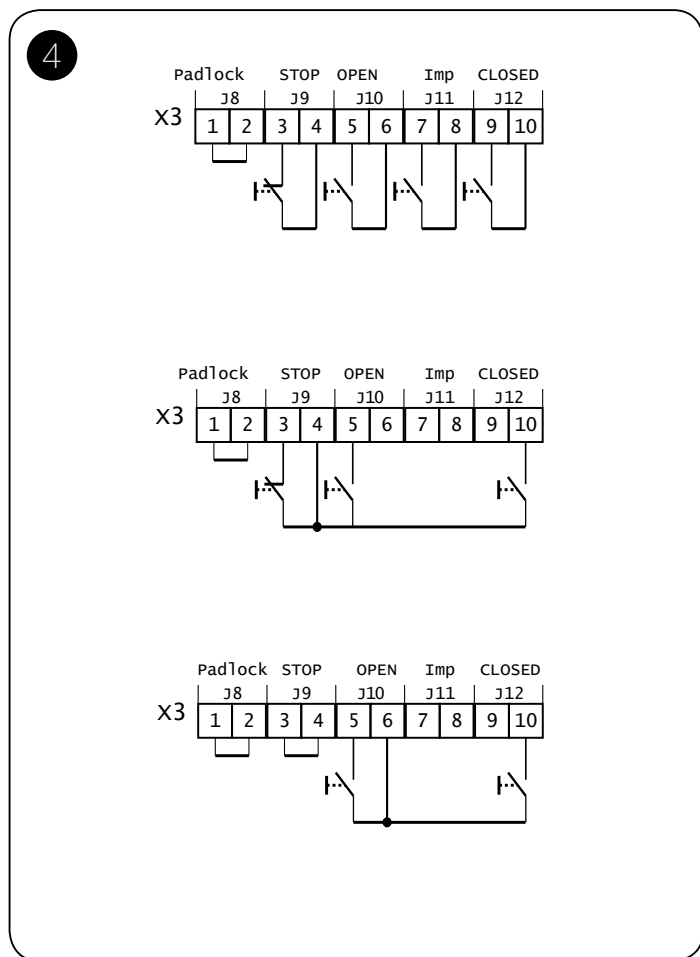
4

Padlock STOP OPEN Imp CLOSED
J8 J9 J10 J11 J12
X3
1 2 3 4 5 6 7 8 9 10

Padlock STOP OPEN Imp CLOSED
J8 J9 J10 J11 J12
X3
1 2 3 4 5 6 7 8 9 10

Padlock STOP OPEN Imp CLOSED
J8 J9 J10 J11 J12
X3
1 2 3 4 5 6 7 8 9 10